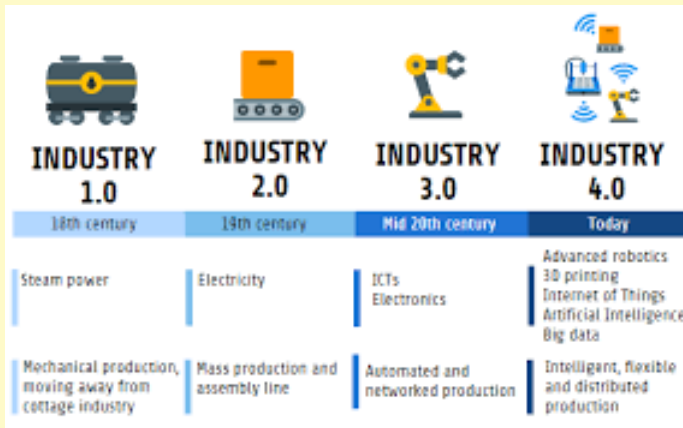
INDUSTRY 1.0

INDUSTRY 2.0

INDUSTRY 3.0

INDUSTRY 4.0

18th century

19th century

Mid 20th century

Today

Steam power

Electricity

ICTs
Electronics

Advanced robotics
3D printing
Internet of Things
Artificial Intelligence
Big data

Mechanical production, moving away from cottage industry

Mass production and assembly line

Automated and networked production

Intelligent, flexible and distributed production